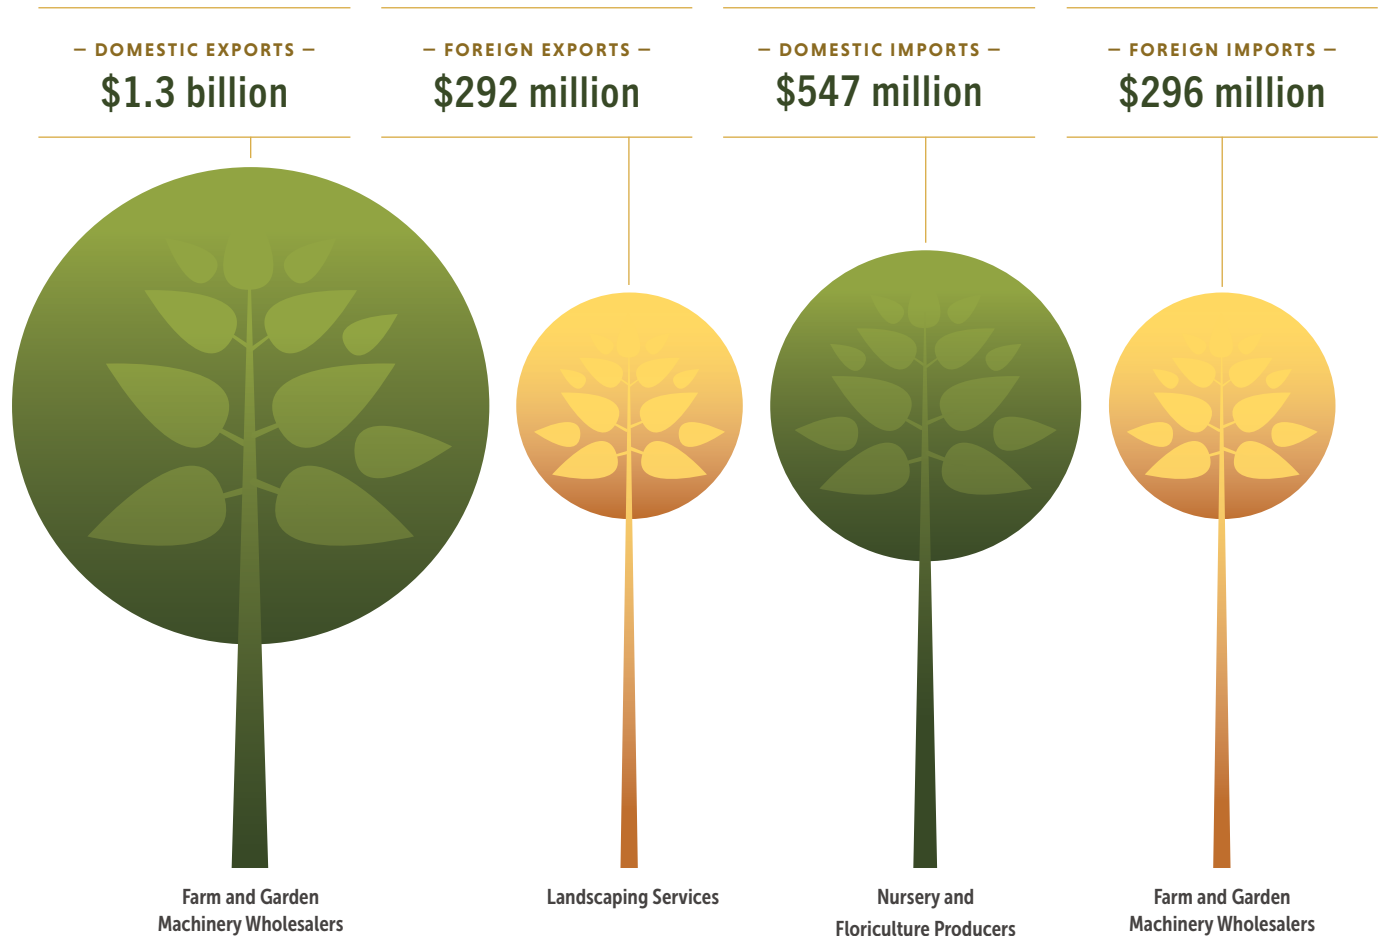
– DOMESTIC EXPORTS –
$1.3 billion

– FOREIGN EXPORTS –
$292 million

– DOMESTIC IMPORTS –
$547 million

– FOREIGN IMPORTS –
$296 million

Farm and Garden Machinery Wholesalers

Landscaping Services

Nursery and Floriculture Producers

Farm and Garden Machinery Wholesalers